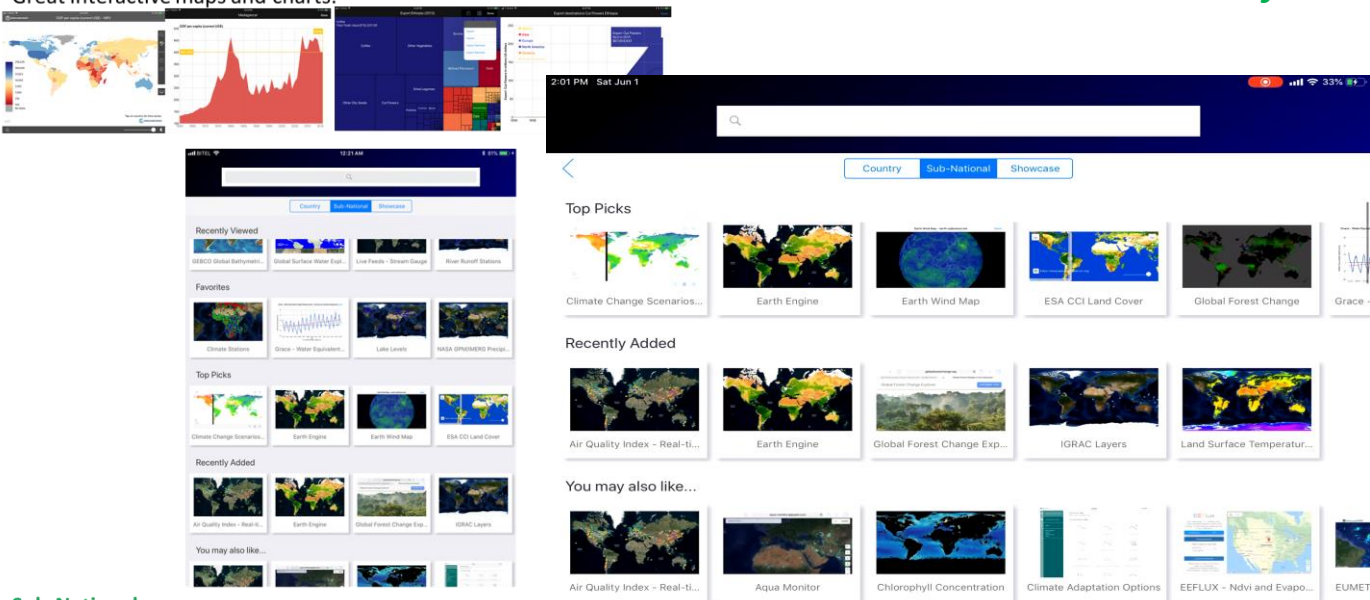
Great interactive maps and charts.

Madagascar

Export Ethiopia (2015)

Coffee

Other Vegetables

BITEL 12:21 AM 87%

Country Sub-National Showcase

Recently Viewed

GEBCO Global Bathymetri... Global Surface Water Expl... Live Feeds - Stream Gauge River Runoff Stations

Favorites

Climate Stations Grace - Water Equivalent... Lake Levels NASA GPM/IMERG Precip...

Top Picks

Climate Change Scenarios... Earth Engine Earth Wind Map ESA CCI Land Cover

Recently Added

Air Quality Index - Real-ti... Earth Engine Global Forest Change Exp... IGRAC Layers

You may also like...

2:01 PM Sat Jun 1 33%

Country Sub-National Showcase

Top Picks

Climate Change Scenarios... Earth Engine Earth Wind Map ESA CCI Land Cover Global Forest Change Grace -

Recently Added

Air Quality Index - Real-ti... Earth Engine Global Forest Change Exp... IGRAC Layers Land Surface Temperatur...

You may also like...

Air Quality Index - Real-ti... Aqua Monitor Chlorophyll Concentration Climate Adaptation Options EEFLUX - Ndvi and Evapo... EUMET

Sub-National